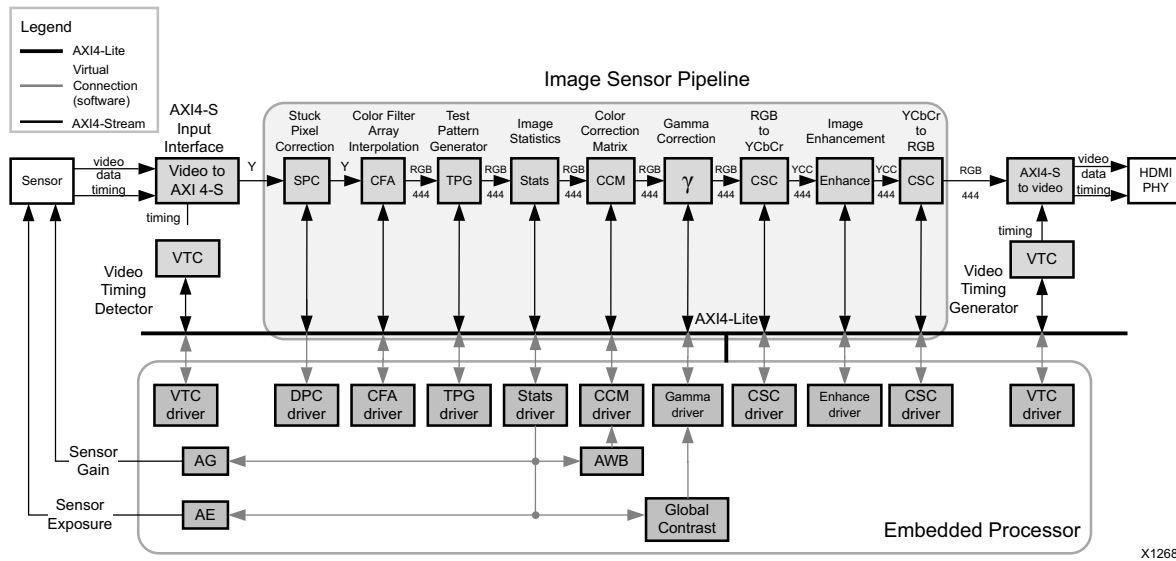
Legend
AXI4-Lite
Virtual Connection (software)
AXI4-Stream

Image Sensor Pipeline

AXI4-S Input Interface

Stuck Pixel Correction
Color Filter Array Interpolation
Test Pattern Generator
Image Statistics
Color Correction Matrix
Gamma Correction
RGB to YCbCr
Image Enhancement
YCbCr to RGB

Sensor
video data
timing
Video to AXI 4-S
timing
Y
SPC
Y
CFA
RGB 444
TPG
RGB 444
Stats
RGB 444
CCM
RGB 444
γ
RGB 444
CSC
YCC 444
Enhance
YCC 444
CSC
RGB 444
AXI4-S to video
video data
timing
HDMI PHY

VTC
Video Timing Detector
timing
VTC
Video Timing Generator

AXI4-Lite

VTC driver
DPC driver
CFA driver
TPG driver
Stats driver
CCM driver
Gamma driver
CSC driver
Enhance driver
CSC driver
VTC driver

Sensor Gain
AG
AWB
Sensor Exposure
AE
Global Contrast

Embedded Processor

X1268